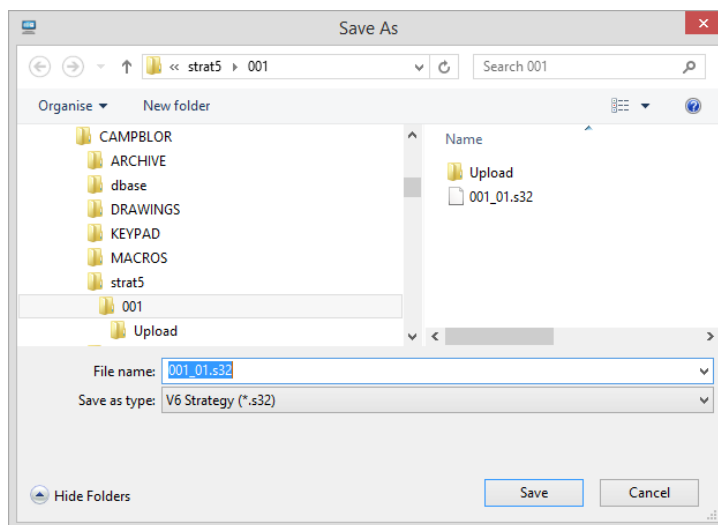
Save As

« strat5 › 001

Search 001

Organise ▾ New folder

CAMPBLOR
ARCHIVE
dbase
DRAWINGS
KEYPAD
MACROS
strat5
001
Upload

Name
Upload
001_01.s32

File name: 001_01.s32
Save as type: V6 Strategy (*.s32)

Hide Folders

Save
Cancel